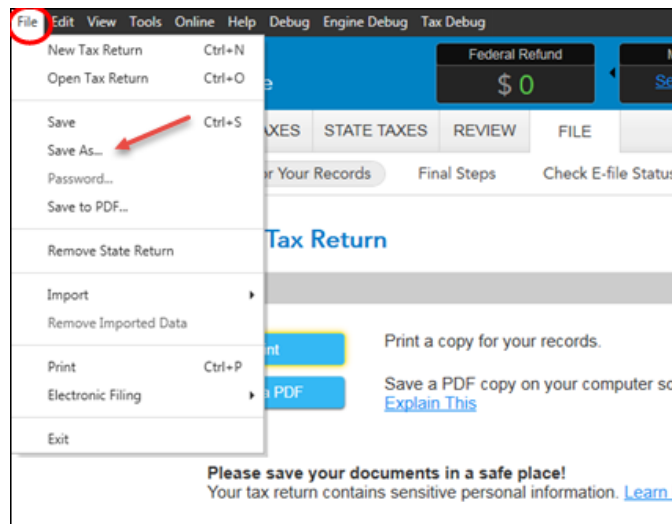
File Edit View Tools Online Help Debug Engine Debug Tax Debug

New Tax Return Ctrl+N
Open Tax Return Ctrl+O

Save Ctrl+S
Save As...
Password...
Save to PDF...

Remove State Return

Import
Remove Imported Data

Print Ctrl+P
Electronic Filing

Exit

Federal Refund
$ 0

e

Se

XES STATE TAXES REVIEW FILE

r Your Records Final Steps Check E-file Status

Tax Return

nt

a PDF

Print a copy for your records.

Save a PDF copy on your computer sc
Explain This

Please save your documents in a safe place!
Your tax return contains sensitive personal information. Learn